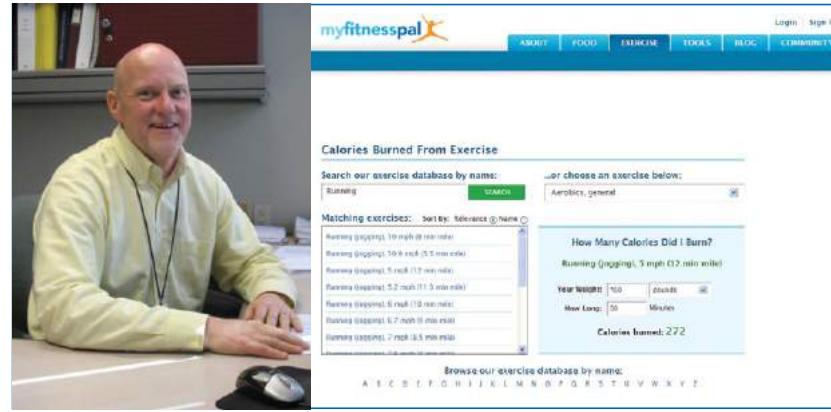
myfitnesspal

Login | Sign

ABOUT | FOOD | EXERCISE | TOOLS | BLOG | COMMUNITY

Calories Burned From Exercise

Search our exercise database by name:

Running

SEARCH

...or choose an exercise below:

Aerobics, general

Matching exercises: Sort By: Relevance Name

Running (jogging), 10 mph (6 min mile)
Running (jogging), 10.9 mph (5.5 min mile)
Running (jogging), 5 mph (12 min mile)
Running (jogging), 5.2 mph (11.5 min mile)
Running (jogging), 6 mph (10 min mile)
Running (jogging), 6.7 mph (9 min mile)
Running (jogging), 7 mph (8.5 min mile)
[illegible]

How Many Calories Did I Burn?

Running (jogging), 5 mph (12 min mile)

Your Weight: 160 pounds

How Long: 30 Minutes

Calories burned: 272

Browse our exercise database by name:

A B C D E F G H I J K L M N O P Q R S T U V W X Y Z